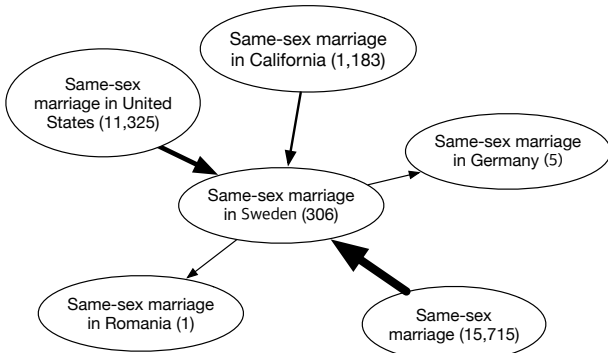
Same-sex marriage in California (1,183)

Same-sex marriage in United States (11,325)

Same-sex marriage in Germany (5)

Same-sex marriage in Sweden (306)

Same-sex marriage in Romania (1)

Same-sex marriage (15,715)